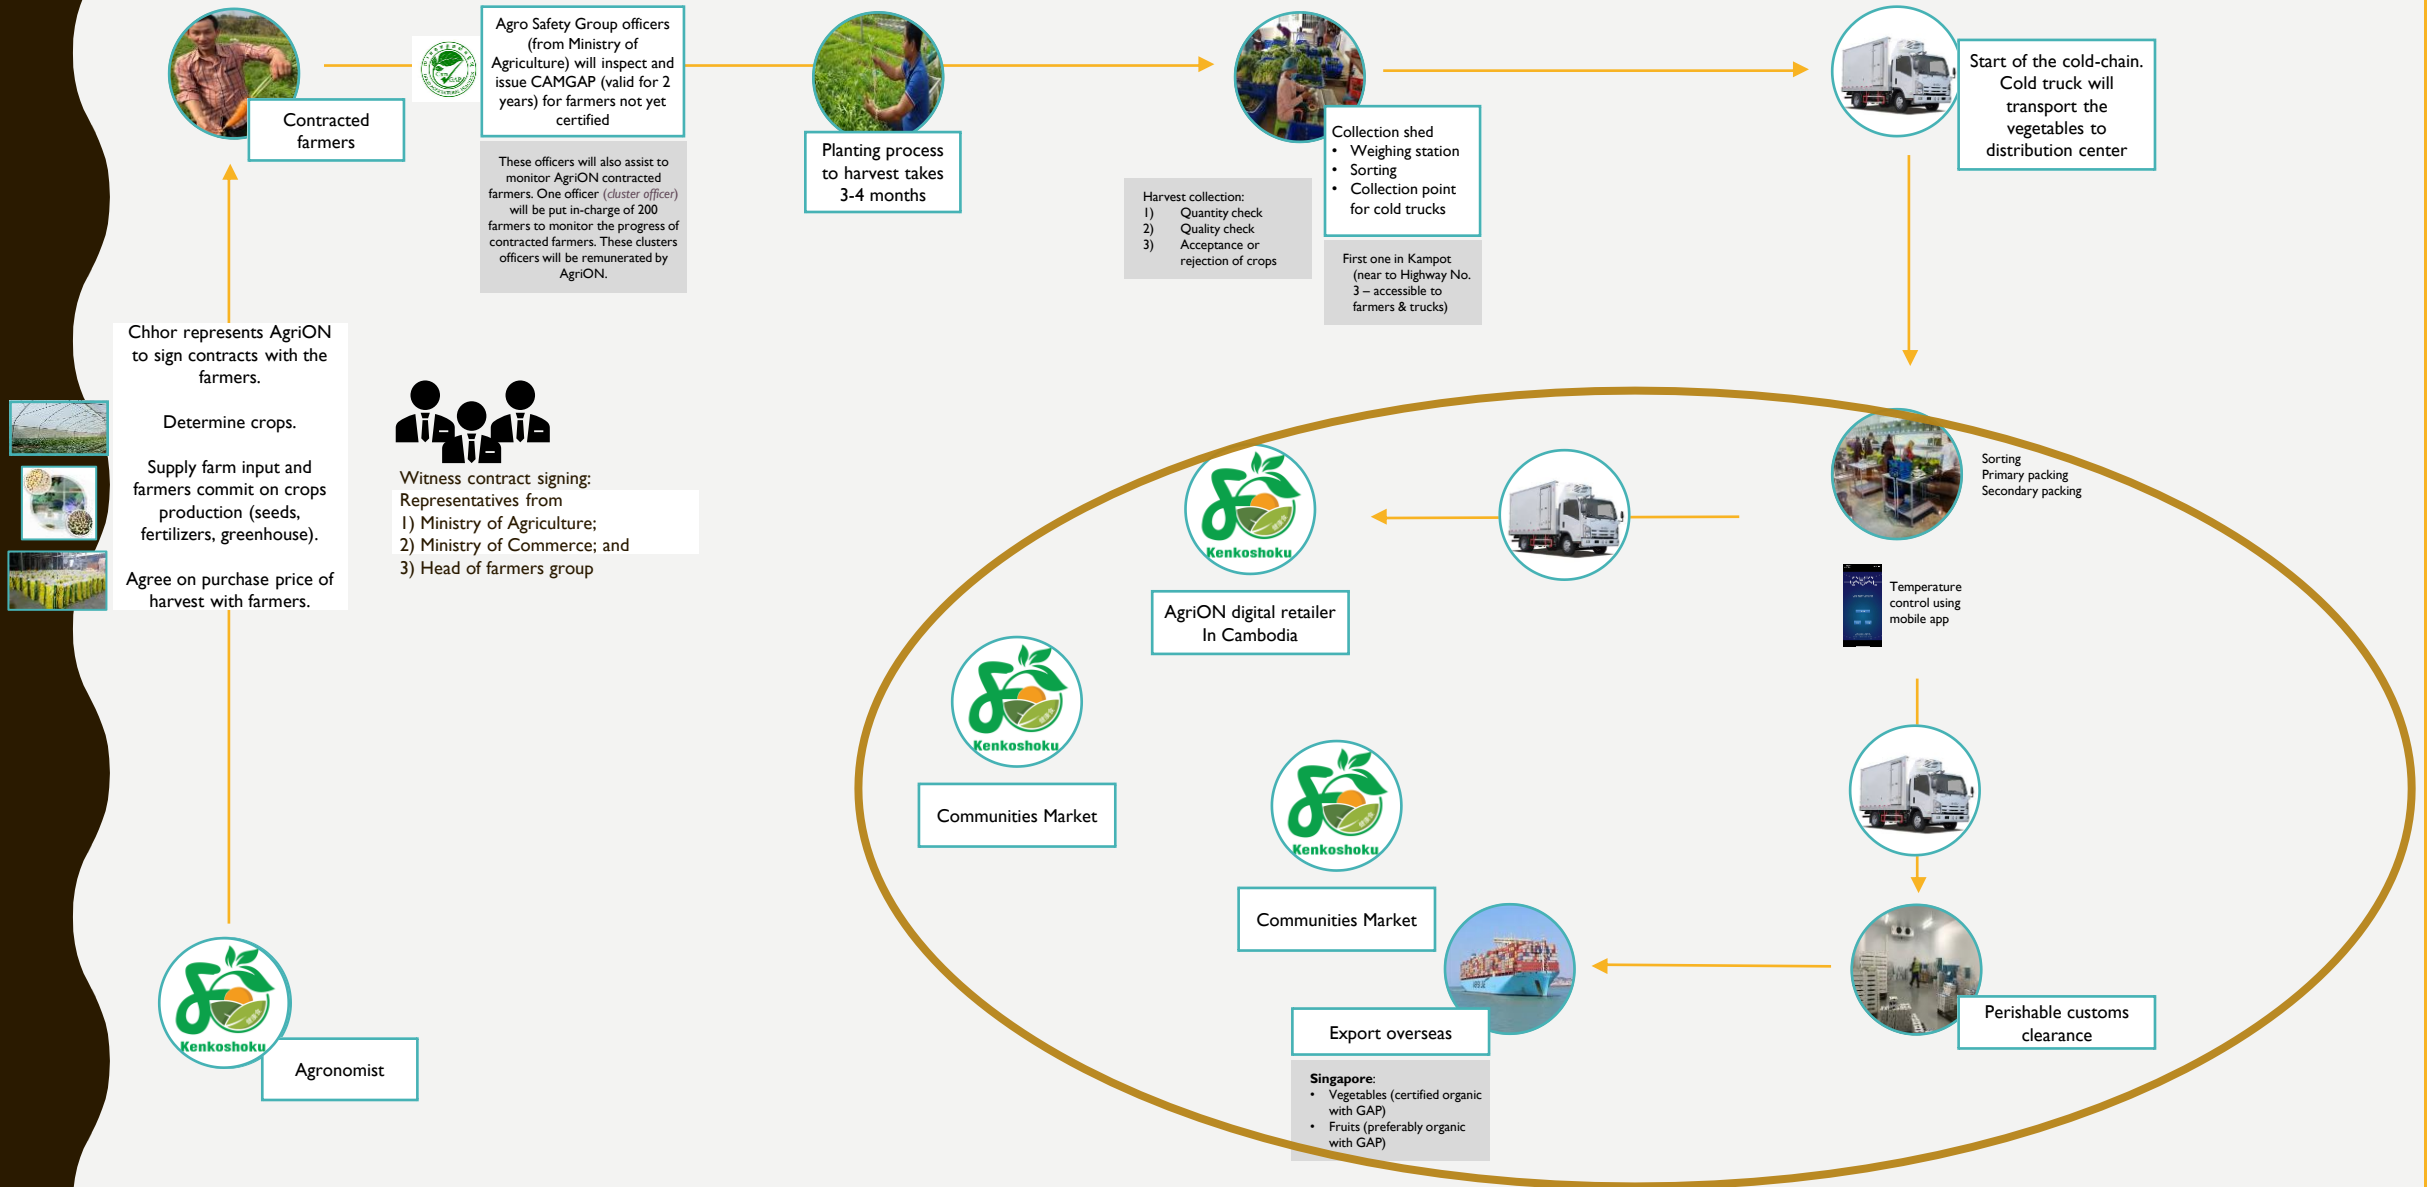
Contracted farmers

Agro Safety Group officers (from Ministry of Agriculture) will inspect and issue CAMGAP (valid for 2 years) for farmers not yet certified

These officers will also assist to monitor AgriON contracted farmers. One officer (cluster officer) will be put in-charge of 200 farmers to monitor the progress of contracted farmers. These clusters officers will be remunerated by AgriON.

Planting process to harvest takes 3-4 months

Harvest collection:
1) Quantity check
2) Quality check
3) Acceptance or rejection of crops

Collection shed
• Weighing station
• Sorting
• Collection point for cold trucks

First one in Kampot (near to Highway No. 3 – accessible to farmers & trucks)

Start of the cold-chain. Cold truck will transport the vegetables to distribution center

Chhor represents AgriON to sign contracts with the farmers.

Determine crops.

Supply farm input and farmers commit on crops production (seeds, fertilizers, greenhouse).

Agree on purchase price of harvest with farmers.

Witness contract signing:
Representatives from
1) Ministry of Agriculture;
2) Ministry of Commerce; and
3) Head of farmers group

Sorting
Primary packing
Secondary packing

Kenkoshoku

AgriON digital retailer In Cambodia

Temperature control using mobile app

Kenkoshoku

Communities Market

Kenkoshoku

Communities Market

Export overseas

Perishable customs clearance

Singapore:
• Vegetables (certified organic with GAP)
• Fruits (preferably organic with GAP)

Kenkoshoku

Agronomist